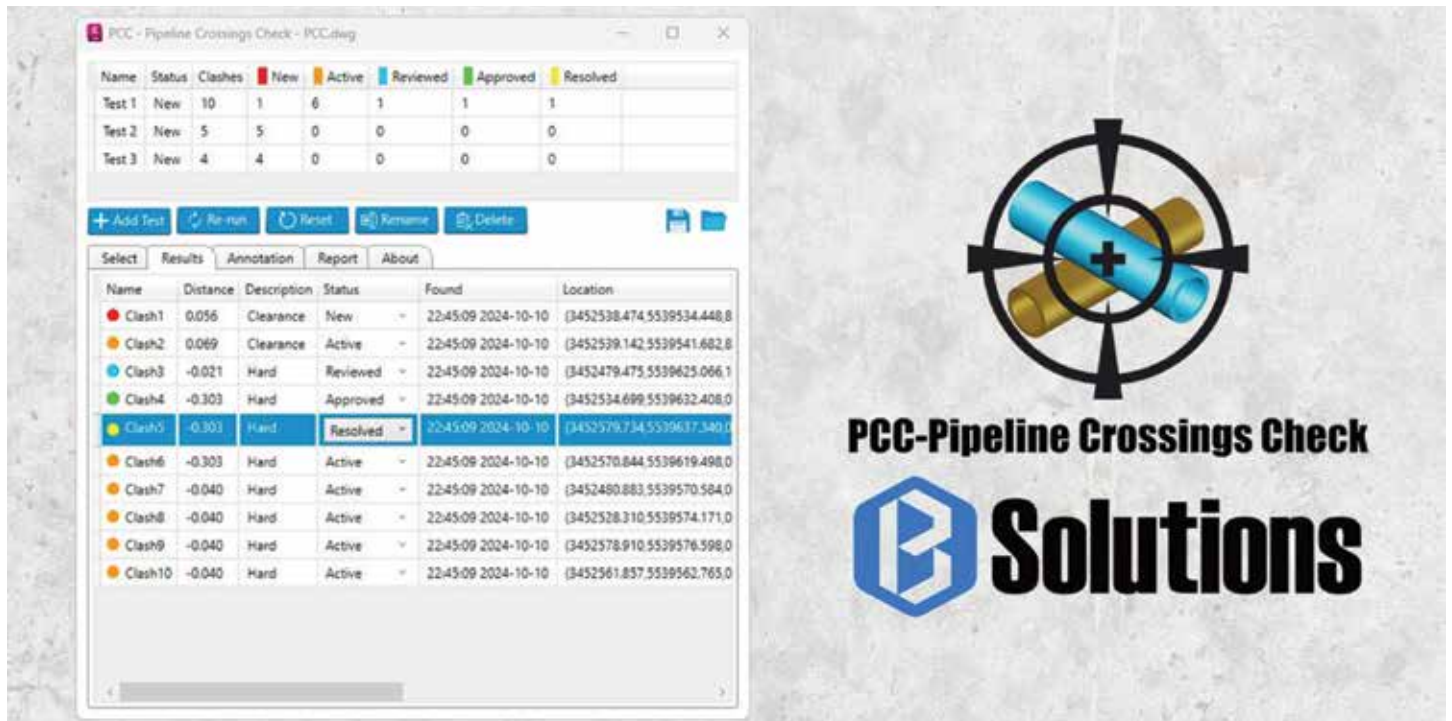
PCC - Pipeline Crossings Check - PCC.dwg

| Name | Status | Clashes | New | Active | Reviewed | Approved | Resolved |
|---|---|---|---|---|---|---|---|
| Test 1 | New | 10 | 1 | 6 | 1 | 1 | 1 |
| Test 2 | New | 5 | 5 | 0 | 0 | 0 | 0 |
| Test 3 | New | 4 | 4 | 0 | 0 | 0 | 0 |

Add Test | Re-run | Reset | Rename | Delete

Select | Results | Annotation | Report | About

| Name | Distance | Description | Status | Found | Location |
|---|---|---|---|---|---|
| Clash1 | 0.056 | Clearance | New | 22:45:09 2024-10-10 | (3452538.474,5539534.448,8 |
| Clash2 | 0.069 | Clearance | Active | 22:45:09 2024-10-10 | (3452539.142,5539541.682,8 |
| Clash3 | -0.021 | Hard | Reviewed | 22:45:09 2024-10-10 | (3452479.475,5539625.066,1 |
| Clash4 | -0.303 | Hard | Approved | 22:45:09 2024-10-10 | (3452534.699,5539632.408,0 |
| Clash5 | -0.303 | Hard | Resolved | 22:45:09 2024-10-10 | (3452579.734,5539637.340,( |
| Clash6 | -0.303 | Hard | Active | 22:45:09 2024-10-10 | (3452570.844,5539619.498,0 |
| Clash7 | -0.040 | Hard | Active | 22:45:09 2024-10-10 | (3452480.883,5539570.584,0 |
| Clash8 | -0.040 | Hard | Active | 22:45:09 2024-10-10 | (3452528.310,5539574.171,0 |
| Clash9 | -0.040 | Hard | Active | 22:45:09 2024-10-10 | (3452578.910,5539576.598,0 |
| Clash10 | -0.040 | Hard | Active | 22:45:09 2024-10-10 | (3452561.857,5539562.765,0 |

PCC-Pipeline Crossings Check

Solutions